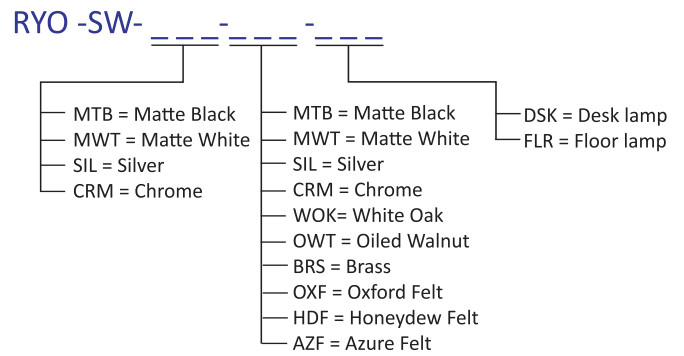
RYO -SW- ___-___ -___

MTB = Matte Black
MWT = Matte White
SIL = Silver
CRM = Chrome

MTB = Matte Black
MWT = Matte White
SIL = Silver
CRM = Chrome
WOK= White Oak
OWT = Oiled Walnut
BRS = Brass
OXF = Oxford Felt
HDF = Honeydew Felt
AZF = Azure Felt

DSK = Desk lamp
FLR = Floor lamp